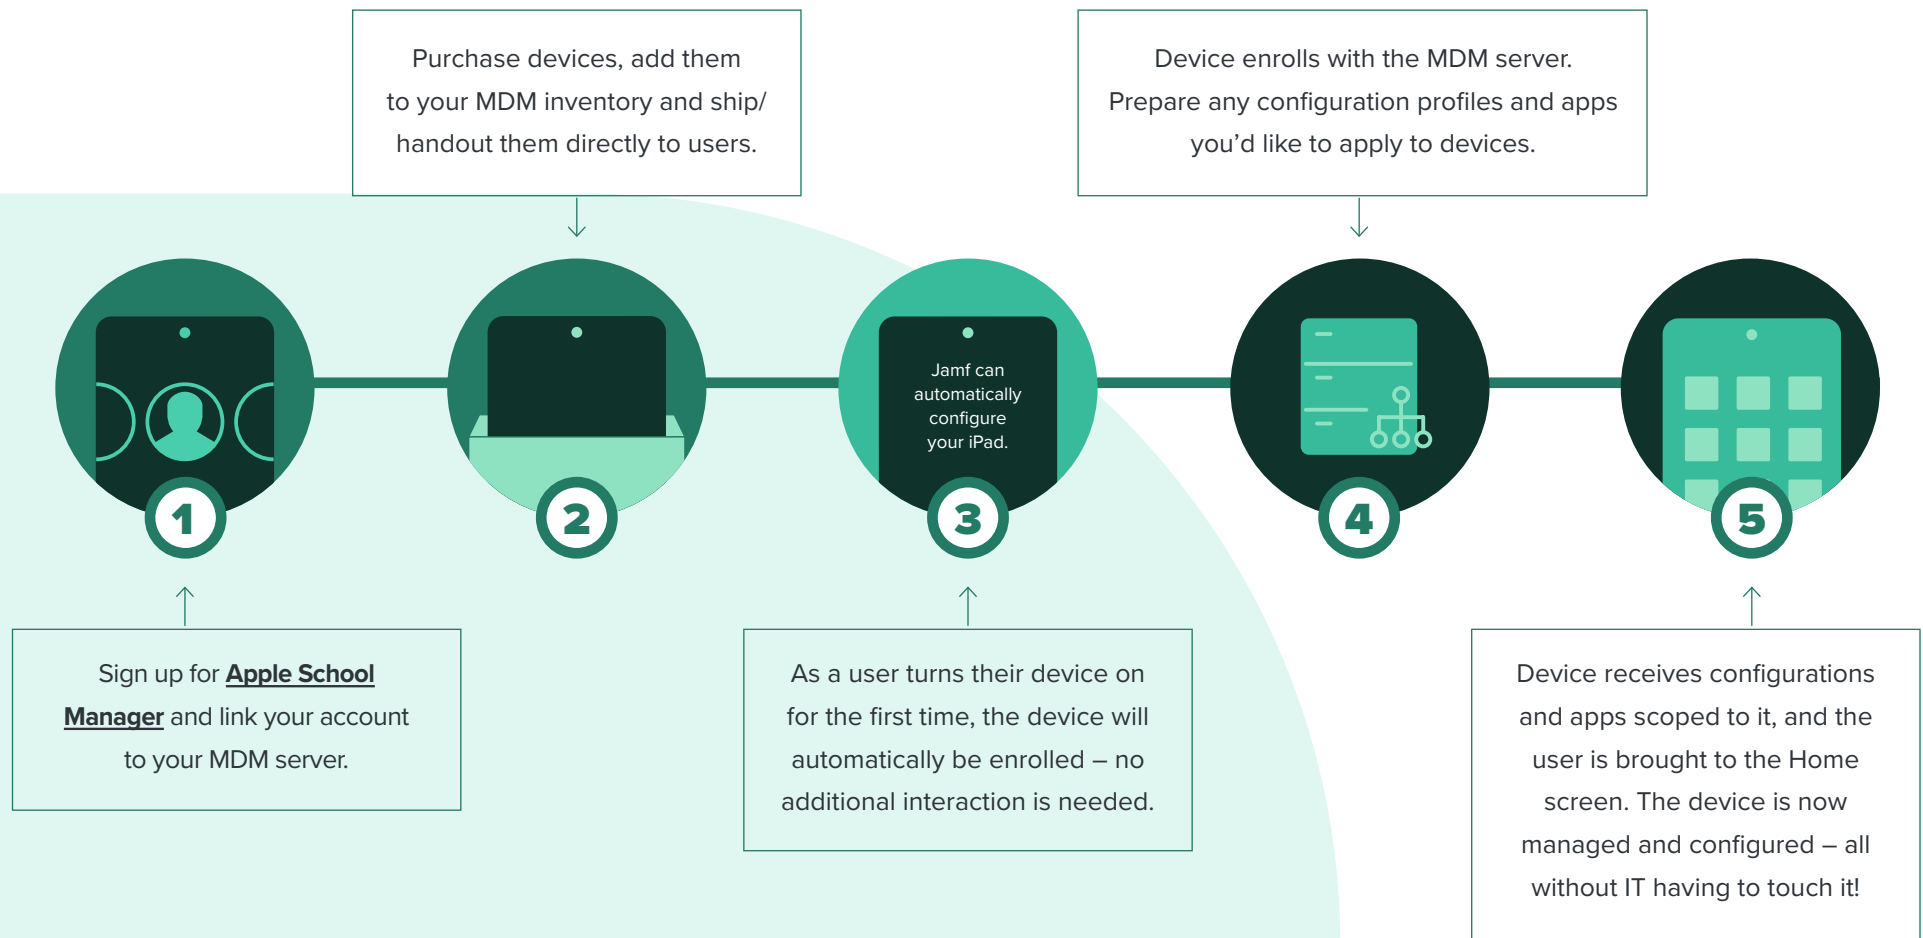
Purchase devices, add them to your MDM inventory and ship/ handout them directly to users.

Device enrolls with the MDM server. Prepare any configuration profiles and apps you’d like to apply to devices.

Jamf can automatically configure your iPad.

1

2

3

4

5

Sign up for Apple School Manager and link your account to your MDM server.

As a user turns their device on for the first time, the device will automatically be enrolled – no additional interaction is needed.

Device receives configurations and apps scoped to it, and the user is brought to the Home screen. The device is now managed and configured – all without IT having to touch it!